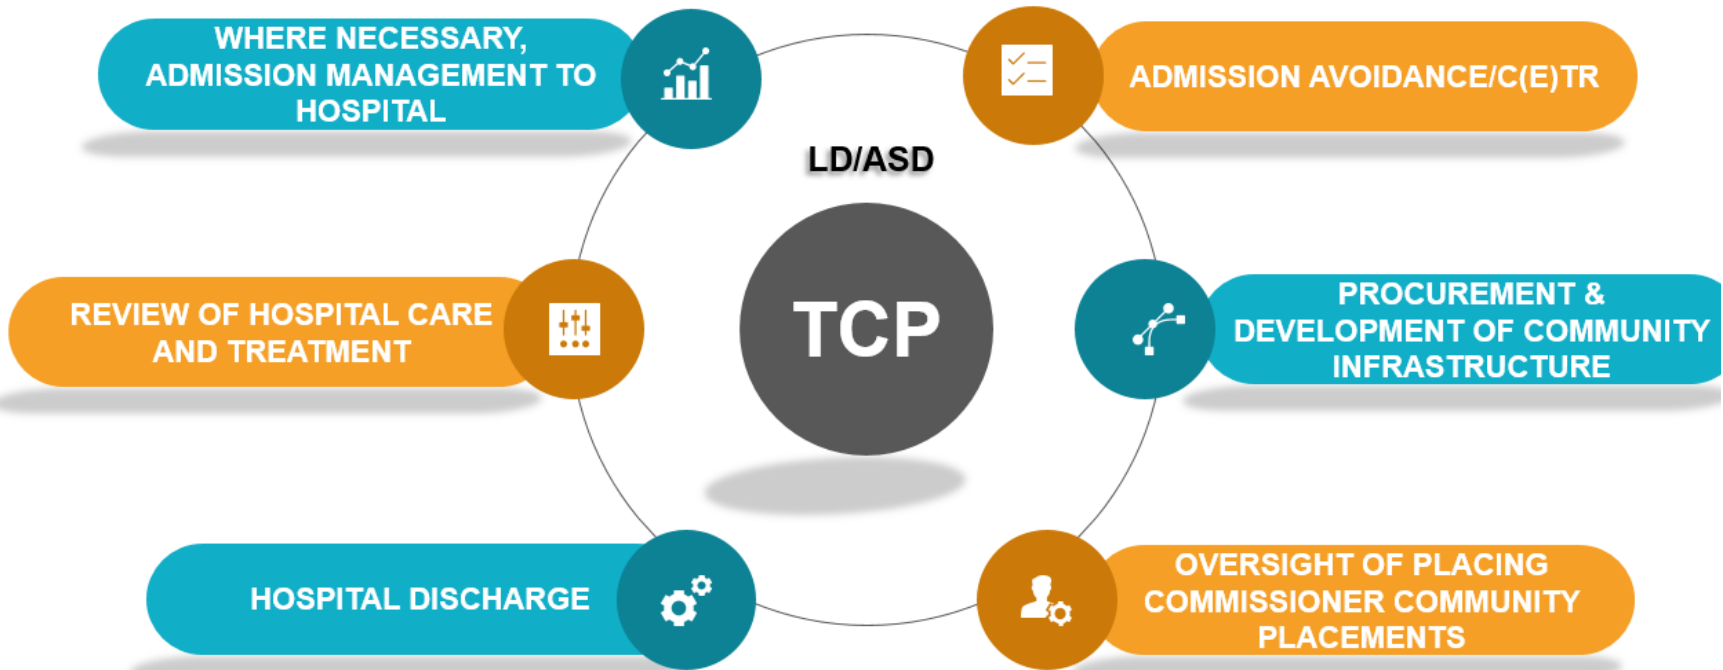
WHERE NECESSARY, ADMISSION MANAGEMENT TO HOSPITAL

ADMISSION AVOIDANCE/C(E)TR

LD/ASD

TCP

REVIEW OF HOSPITAL CARE AND TREATMENT

PROCUREMENT & DEVELOPMENT OF COMMUNITY INFRASTRUCTURE

HOSPITAL DISCHARGE

OVERSIGHT OF PLACING COMMISSIONER COMMUNITY PLACEMENTS